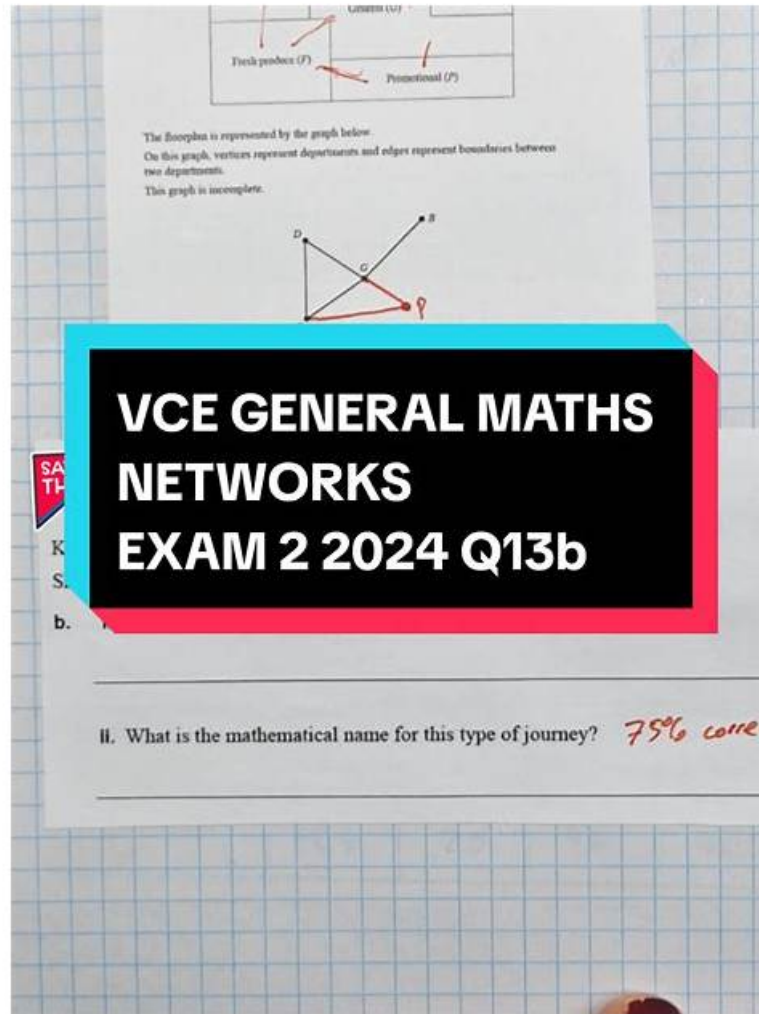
General (G)

Fresh produce (F)

Promotional (P)

The floorplan is represented by the graph below.

On this graph, vertices represent departments and edges represent boundaries between two departments.

This graph is incomplete.

D

G

B

P

VCE GENERAL MATHS
NETWORKS
EXAM 2 2024 Q13b

SA
TH

K
S

b.

ii. What is the mathematical name for this type of journey? 75% corre